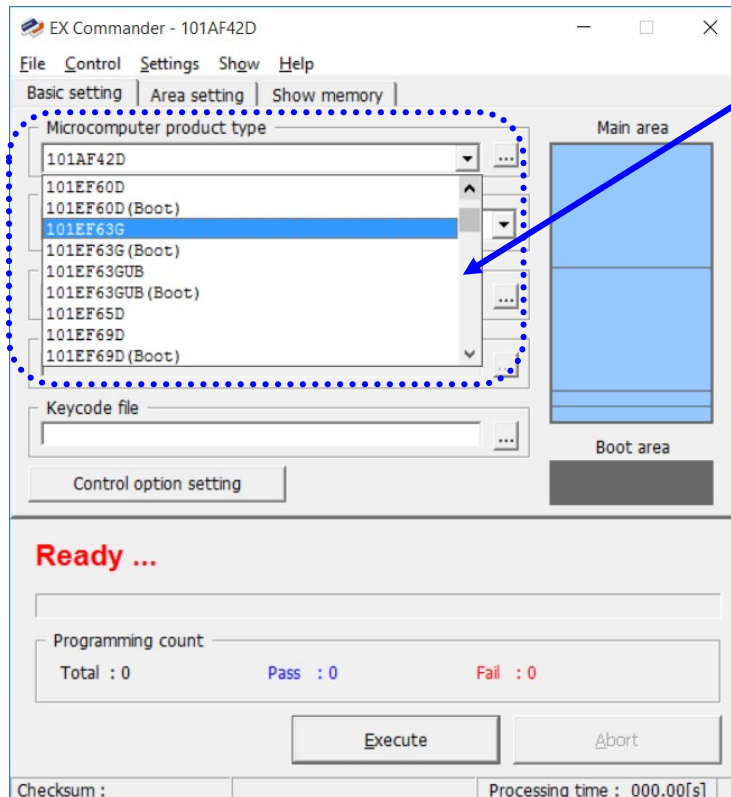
EX Commander - 101AF42D

File Control Settings Show Help

Basic setting | Area setting | Show memory

Microcomputer product type

101AF42D

101EF60D
101EF60D(Boot)
101EF63G
101EF63G(Boot)
101EF63GUB
101EF63GUB(Boot)
101EF65D
101EF69D
101EF69D(Boot)

Keycode file

Control option setting

Main area

Boot area

Ready ...

Programming count

Total : 0 Pass : 0 Fail : 0

Execute

Abort

Checksum :

Processing time : 000.00[s]